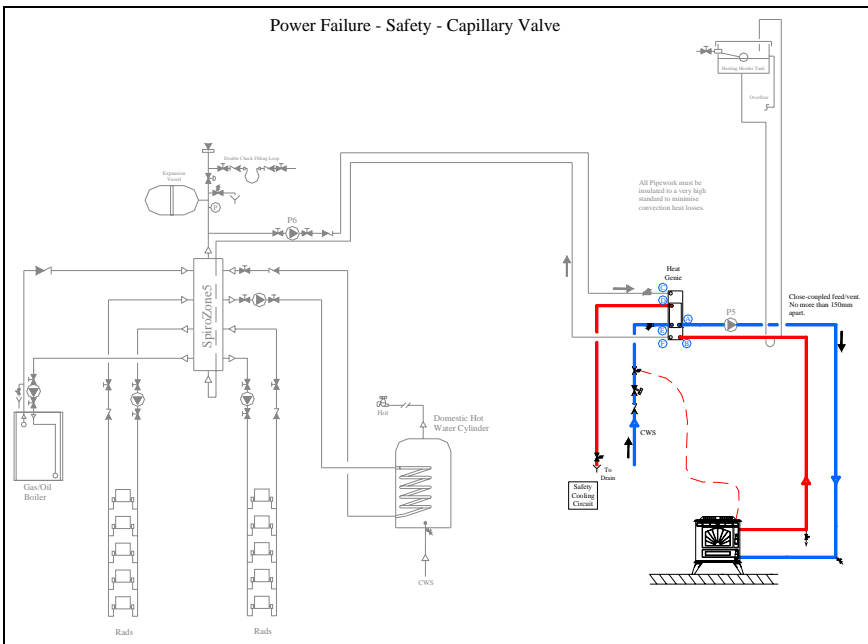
Power Failure - Safety - Capillary Valve

Heating Header Tank

Overflow

Double Check Filling Loop

Expansion Vessel

P

P6

All Pipework must be insulated to a very high standard to minimise convection heat losses.

Heat Genie

C

D

A

E

F

B

P5

Close-coupled feed/vent. No more than 150mm apart.

SpiroZone5

Hot

Domestic Hot Water Cylinder

CWS

To Drain

Safety Cooling Circuit

Gas/Oil Boiler

CWS

Rads

Rads